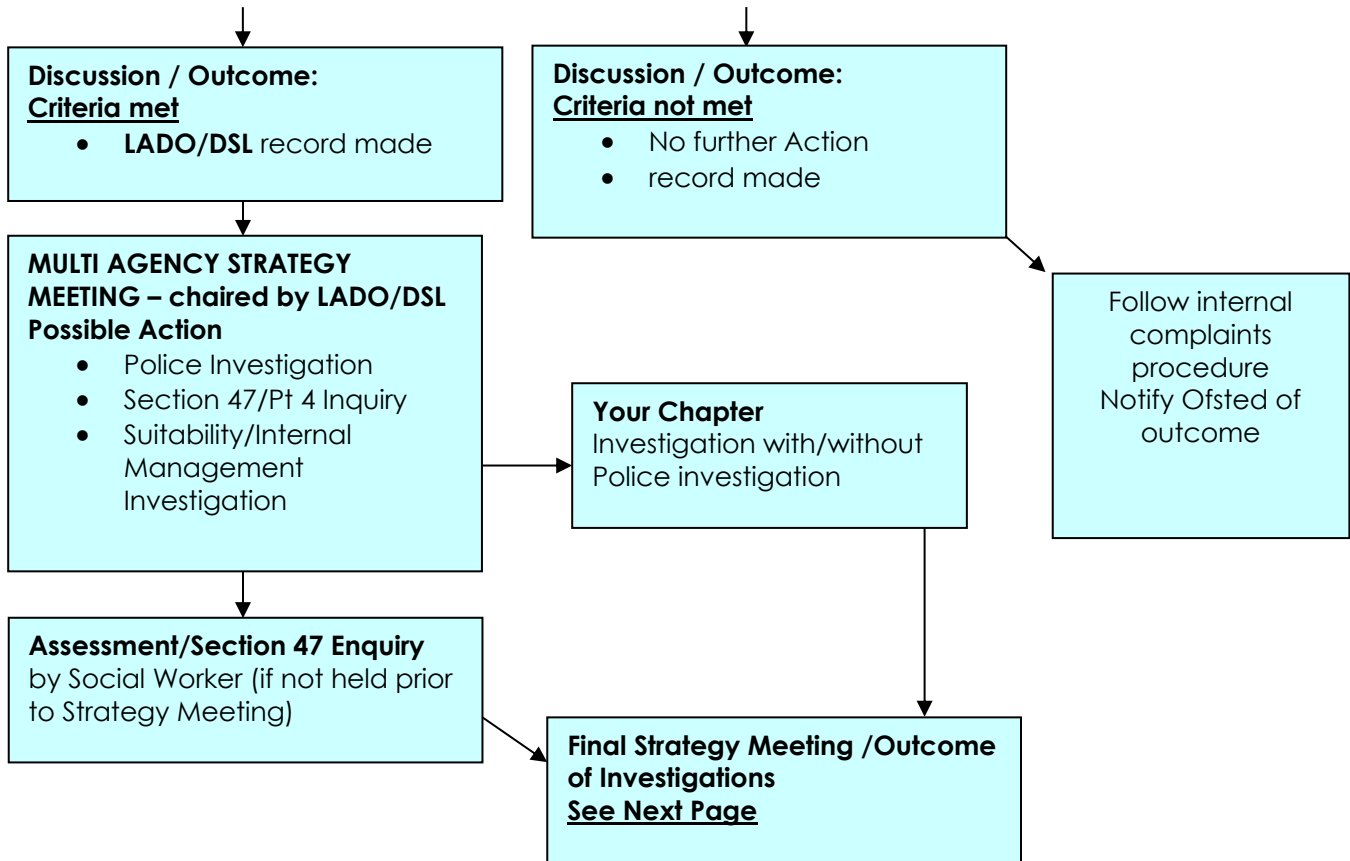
**Discussion / Outcome:**
**Criteria met**
- **LADO/DSL** record made

**Discussion / Outcome:**
**Criteria not met**
- No further Action
- record made

**MULTI AGENCY STRATEGY MEETING – chaired by LADO/DSL**
**Possible Action**
- Police Investigation
- Section 47/Pt 4 Inquiry
- Suitability/Internal Management Investigation

**Your Chapter**
Investigation with/without Police investigation

Follow internal complaints procedure
Notify Ofsted of outcome

**Assessment/Section 47 Enquiry**
by Social Worker (if not held prior to Strategy Meeting)

**Final Strategy Meeting /Outcome of Investigations**
**See Next Page**